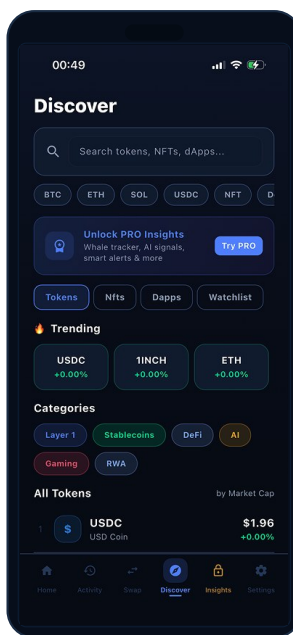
00:49

Discover

Search tokens, NFTs, dApps...

BTC ETH SOL USDC NFT D

Unlock PRO Insights
Whale tracker, AI signals, smart alerts & more

Try PRO

Tokens Nfts Dapps Watchlist

🔥 Trending

USDC
+0.00%

1INCH
+0.00%

ETH
+0.00%

Categories

Layer 1 Stablecoins DeFi AI

Gaming RWA

All Tokens

by Market Cap

1 $ USDC
USD Coin

$1.96
+0.00%

Home Activity Swap Discover Insights Settings